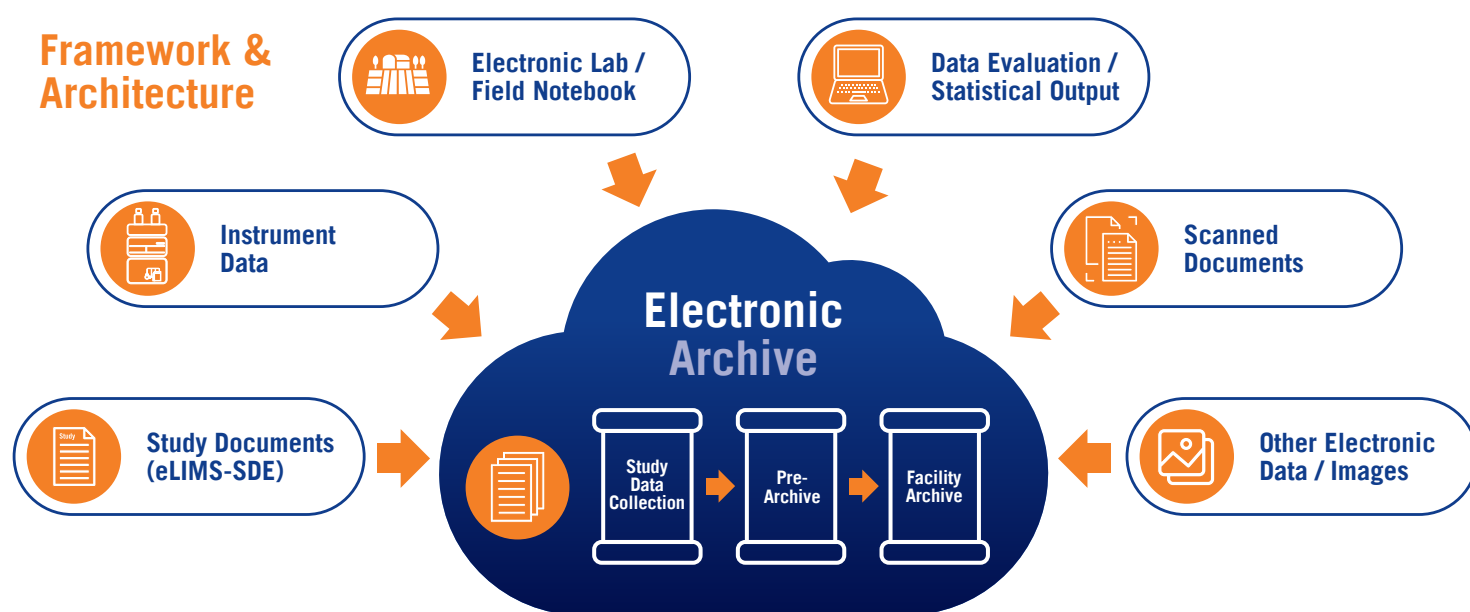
Framework & Architecture

Electronic Lab / Field Notebook

Data Evaluation / Statistical Output

Instrument Data

Scanned Documents

Electronic Archive

Study Documents (eLIMS-SDE)

Study

Other Electronic Data / Images

Study Data Collection

Pre-Archive

Facility Archive